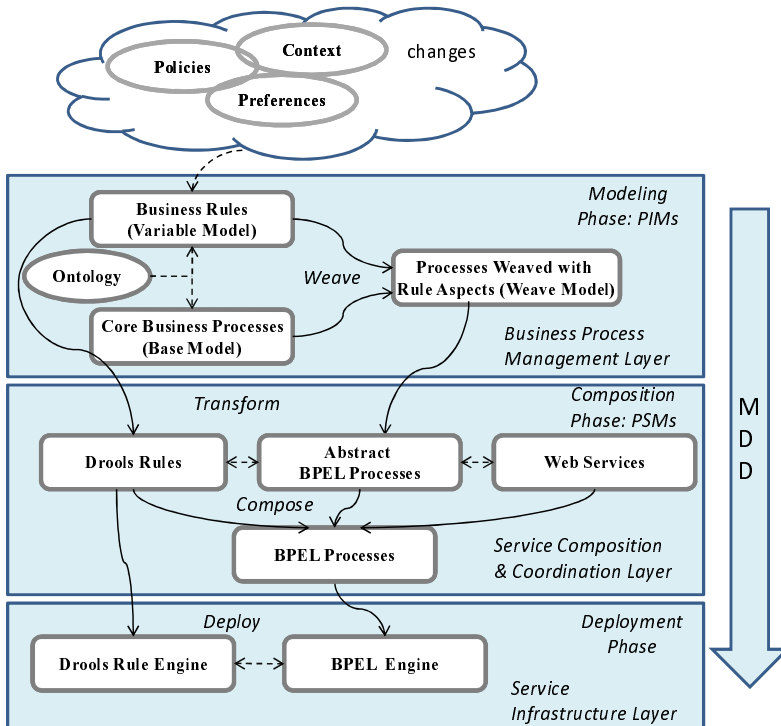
Context

Policies

changes

Preferences

Modeling Phase: PIMs

Business Rules (Variable Model)

Ontology

Weave

Processes Weaved with Rule Aspects (Weave Model)

Core Business Processes (Base Model)

Business Process Management Layer

Composition Phase: PSMs

Transform

M
D
D

Drools Rules

Abstract BPEL Processes

Web Services

Compose

BPEL Processes

Service Composition & Coordination Layer

Deploy

Deployment Phase

Drools Rule Engine

BPEL Engine

Service Infrastructure Layer